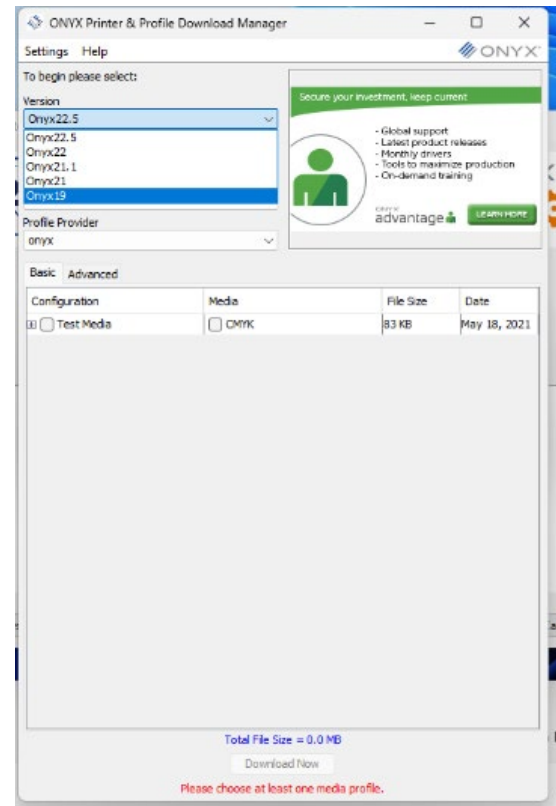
ONYX Printer & Profile Download Manager

Settings Help

ONYX

To begin please select:

Version

Onyx22.5

Onyx22.5
Onyx22
Onyx21.1
Onyx21
Onyx19

Profile Provider

onyx

Secure your investment, keep current

- Global support
- Latest product releases
- Monthly drivers
- Tools to maximize production
- On-demand training

ONYX advantage

LEARN MORE

Basic Advanced

| Configuration | Media | File Size | Date |
|---|---|---|---|
| Test Media | CMYK | 83 KB | May 18, 2021 |

Total File Size = 0.0 MB

Download Now

Please choose at least one media profile.